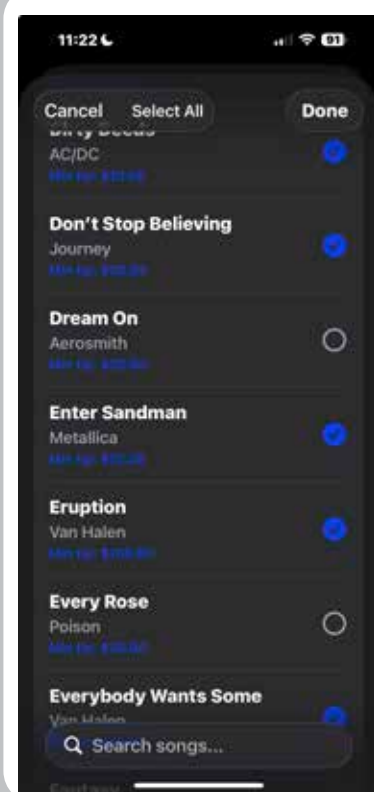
11:22

91

Cancel Select All Done

Dirty Deeds
AC/DC
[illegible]

Don't Stop Believing
Journey
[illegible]

Dream On
Aerosmith
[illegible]

Enter Sandman
Metallica
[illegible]

Eruption
Van Halen
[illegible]

Every Rose
Poison
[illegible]

Everybody Wants Some
Van Halen

Search songs...